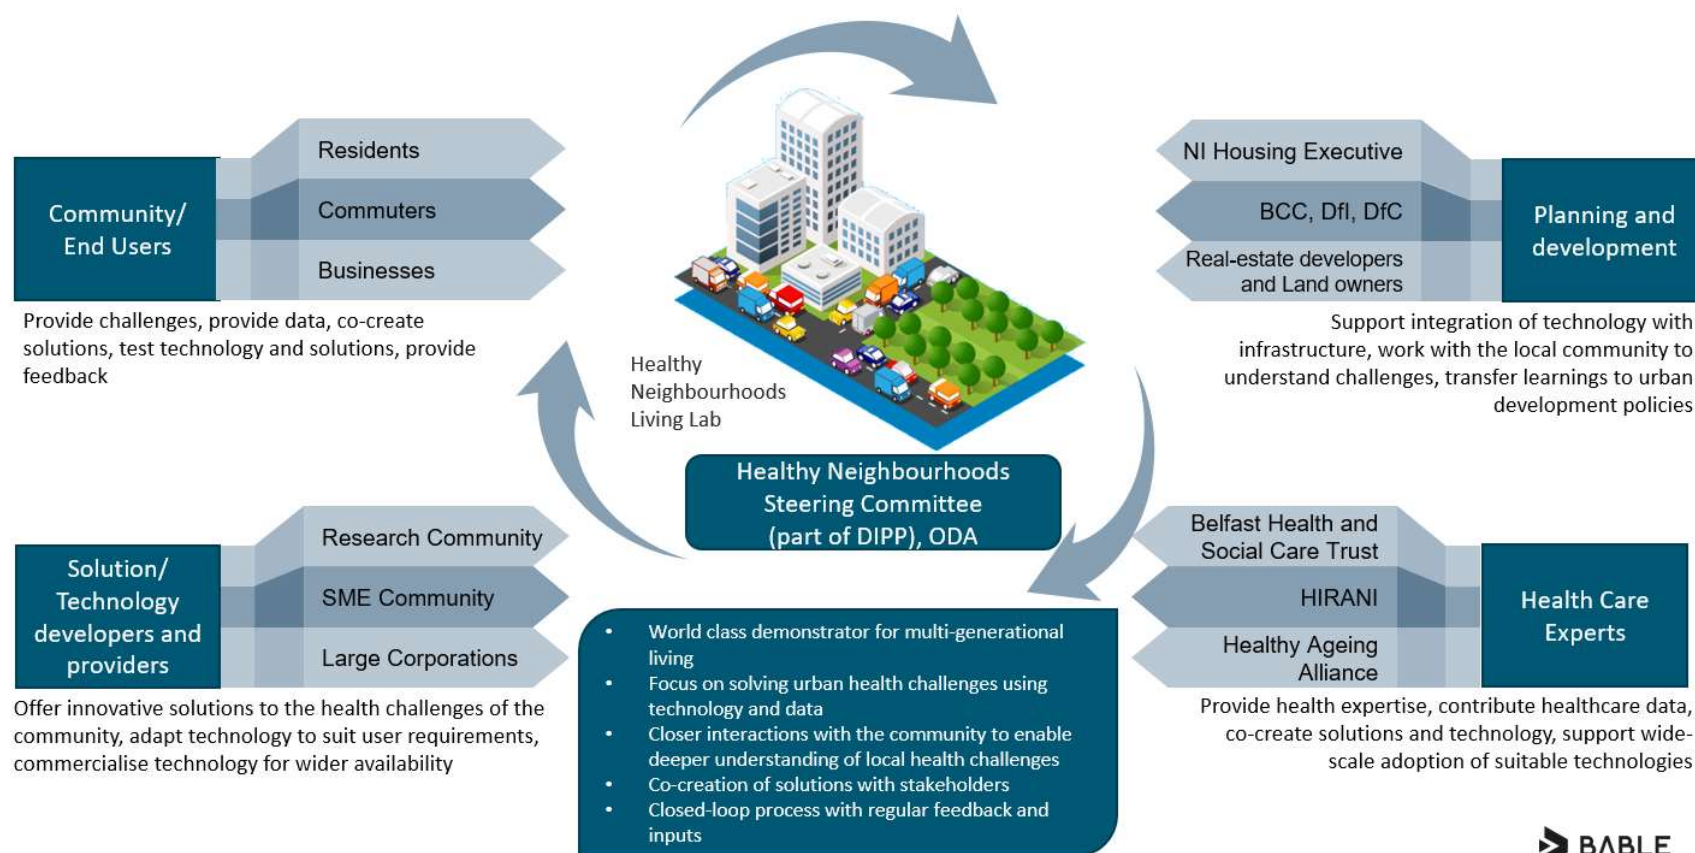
Community/ End Users

Residents

Commuters

Businesses

Provide challenges, provide data, co-create solutions, test technology and solutions, provide feedback

NI Housing Executive

BCC, DfI, DfC

Real-estate developers and Land owners

Planning and development

Support integration of technology with infrastructure, work with the local community to understand challenges, transfer learnings to urban development policies

Healthy Neighbourhoods Living Lab

Healthy Neighbourhoods Steering Committee (part of DIPP), ODA

Solution/ Technology developers and providers

Research Community

SME Community

Large Corporations

Offer innovative solutions to the health challenges of the community, adapt technology to suit user requirements, commercialise technology for wider availability

- World class demonstrator for multi-generational living
- Focus on solving urban health challenges using technology and data
- Closer interactions with the community to enable deeper understanding of local health challenges
- Co-creation of solutions with stakeholders
- Closed-loop process with regular feedback and inputs

Belfast Health and Social Care Trust

HIRANI

Healthy Ageing Alliance

Health Care Experts

Provide health expertise, contribute healthcare data, co-create solutions and technology, support wide-scale adoption of suitable technologies

BABLE